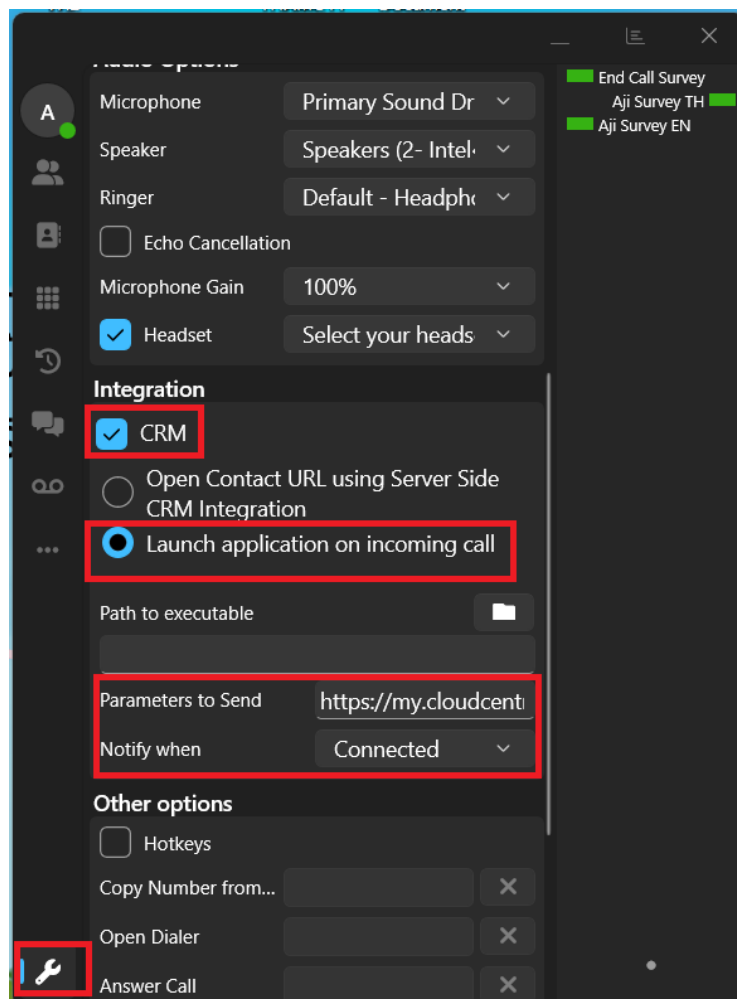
Audio Options

Microphone Primary Sound Dr

Speaker Speakers (2- Intel

Ringer Default - Headpho

Echo Cancellation

Microphone Gain 100%

Headset Select your heads

End Call Survey
Aji Survey TH
Aji Survey EN

A

Integration

CRM

Open Contact URL using Server Side CRM Integration

Launch application on incoming call

Path to executable

Parameters to Send https://my.cloudcent

Notify when Connected

Other options

Hotkeys

Copy Number from...

Open Dialer

Answer Call